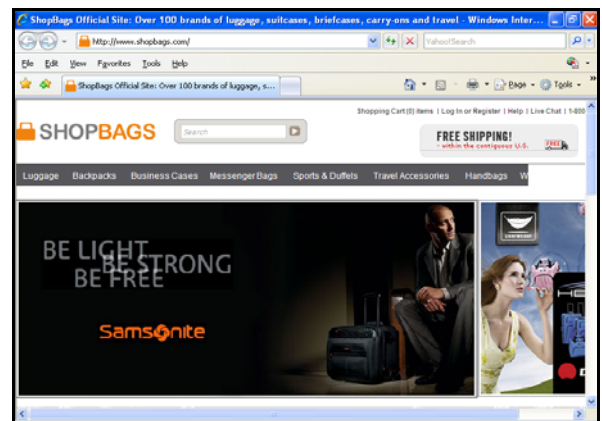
ShopBags Official Site: Over 100 brands of luggage, suitcases, briefcases, carry-ons and travel - Windows Inter...

http://www.shopbags.com/

Yahoo! Search

File Edit View Favorites Tools Help

ShopBags Official Site: Over 100 brands of luggage, s...

Page Tools

Shopping Cart (0) items | Log In or Register | Help | Live Chat | 1-800

SHOPBAGS

Search

FREE SHIPPING!
- within the contiguous U.S.

FREE

Luggage Backpacks Business Cases Messenger Bags Sports & Duffels Travel Accessories Handbags W

BE LIGHT
BE STRONG
BE FREE

Samsonite